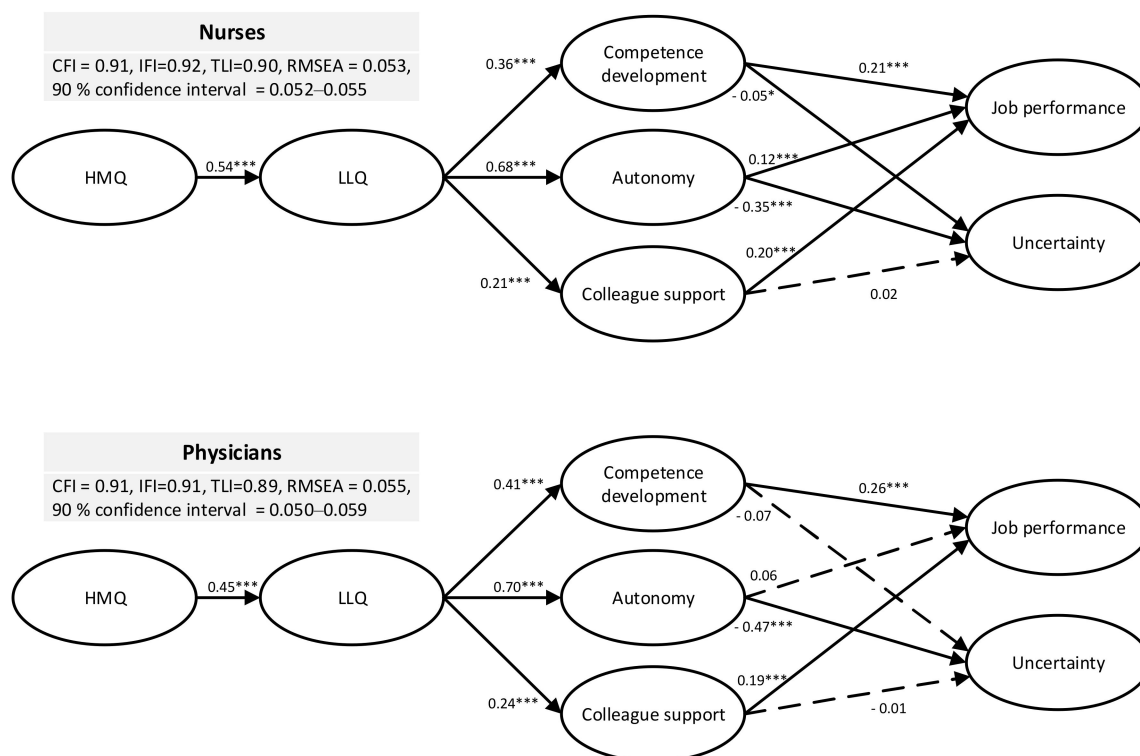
Nurses
CFI = 0.91, IFI=0.92, TLI=0.90, RMSEA = 0.053, 90 % confidence interval = 0.052–0.055

HMQ
0.54***
LLQ
0.36***
0.68***
0.21***
Competence development
Autonomy
Colleague support
0.21***
- 0.05*
0.12***
- 0.35***
0.20***
0.02
Job performance
Uncertainty

Physicians
CFI = 0.91, IFI=0.91, TLI=0.89, RMSEA = 0.055, 90 % confidence interval = 0.050–0.059

HMQ
0.45***
LLQ
0.41***
0.70***
0.24***
Competence development
Autonomy
Colleague support
0.26***
- 0.07
0.06
- 0.47***
0.19***
- 0.01
Job performance
Uncertainty